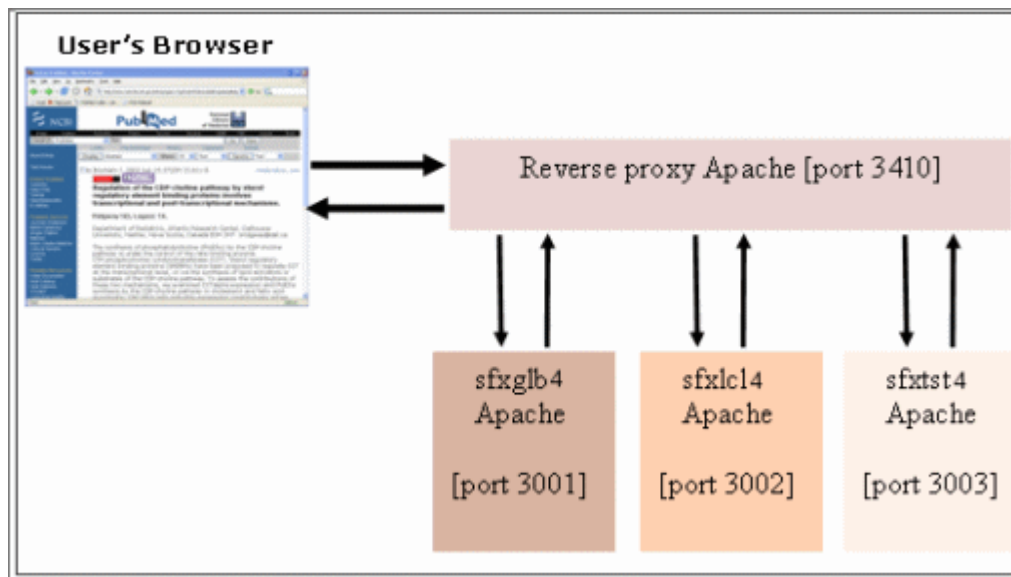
User's Browser

PubMed

Regulation of the CDP-choline pathway by sterol regulatory element binding proteins involves transcriptional and post-transcriptional mechanisms.

Reverse proxy Apache [port 3410]

sfxglb4
Apache

[port 3001]

sfxlcl4
Apache

[port 3002]

sfxtst4
Apache

[port 3003]